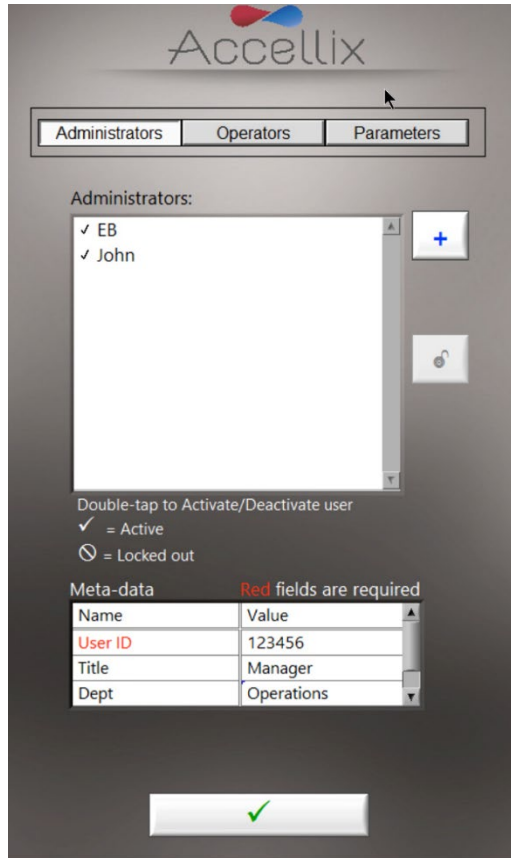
Accellix

Administrators | Operators | Parameters

Administrators:
✓ EB
✓ John

+

Double-tap to Activate/Deactivate user
✓ = Active
⊘ = Locked out

Meta-data Red fields are required

| Name | Value |
|---|---|
| User ID | 123456 |
| Title | Manager |
| Dept | Operations |

✓